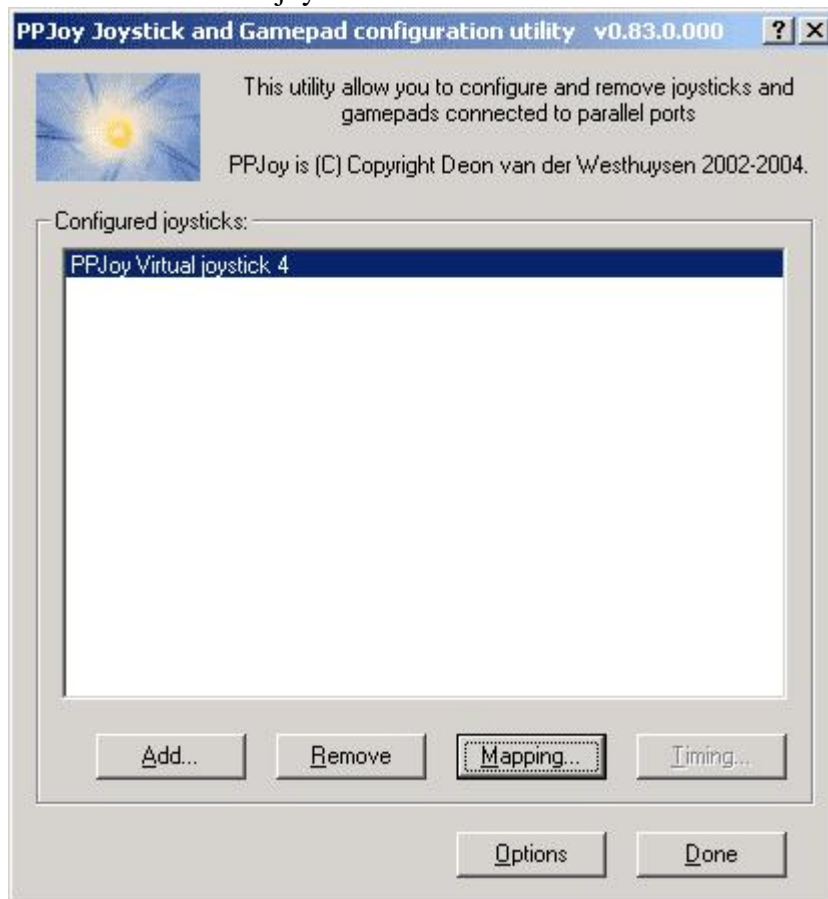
PPJoy Joystick and Gamepad configuration utility v0.83.0.000 ? X

This utility allow you to configure and remove joysticks and gamepads connected to parallel ports

PPJoy is (C) Copyright Deon van der Westhuysen 2002-2004.

Configured joysticks:

PPJoy Virtual joystick 4

Add... Remove Mapping... Timing...

Options Done